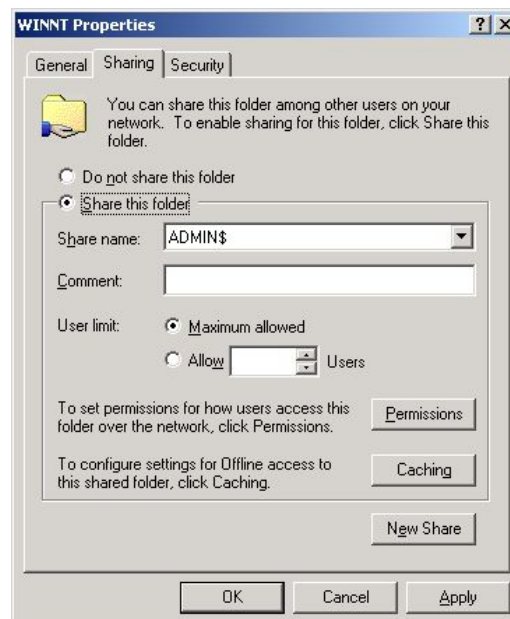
WINNT Properties

?

X

General

Sharing

Security

You can share this folder among other users on your network. To enable sharing for this folder, click Share this folder.

Do not share this folder

Share this folder

Share name:

ADMIN$

Comment:

User limit:

Maximum allowed

Allow

Users

To set permissions for how users access this folder over the network, click Permissions.

Permissions

To configure settings for Offline access to this shared folder, click Caching.

Caching

New Share

OK

Cancel

Apply